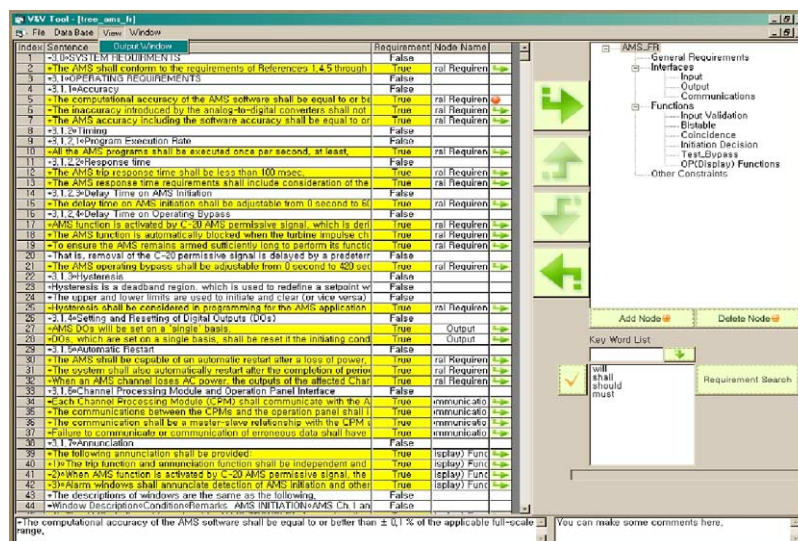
V&V Tool - [tree_ams_fr]

File Data Base View Window

Output Window

| Index | Sentence | Requirement | Node Name |
|---|---|---|---|
| 1 | •3.0•SYSTEM REQUIREMENTS | False | |
| 2 | •The AMS shall conform to the requirements of References 1,4,5 through | True | ral Requiren |
| 3 | •3.1•OPERATING REQUIREMENTS | False | |
| 4 | •3.1.1•Accuracy | False | |
| 5 | •The computational accuracy of the AMS software shall be equal to or be | True | ral Requiren |
| 6 | •The inaccuracy introduced by the analog-to-digital converters shall not | True | ral Requiren |
| 7 | •The AMS accuracy including the software accuracy shall be equal to or | True | ral Requiren |
| 8 | •3.1.2•Timing | False | |
| 9 | •3.1.2.1•Program Execution Rate | False | |
| 10 | •All the AMS programs shall be executed once per second, at least. | True | ral Requiren |
| 11 | •3.1.2.2•Response time | False | |
| 12 | •The AMS trip response time shall be less than 100 msec. | True | ral Requiren |
| 13 | •The AMS response time requirements shall include consideration of the | True | ral Requiren |
| 14 | •3.1.2.3•Delay Time on AMS Initiation | False | |
| 15 | •The delay time on AMS initiation shall be adjustable from 0 second to 6( | True | ral Requiren |
| 16 | •3.1.2.4•Delay Time on Operating Bypass | False | |
| 17 | •AMS function is activated by C-20 AMS permissive signal, which is deri | True | ral Requiren |
| 18 | •The AMS function is automatically blocked when the turbine impulse ch | True | ral Requiren |
| 19 | •To ensure the AMS remains armed sufficiently long to perform its functio | True | ral Requiren |
| 20 | •That is, removal of the C-20 permissive signal is delayed by a predeterr | False | |
| 21 | •The AMS operating bypass shall be adjustable from 0second to 420 sec | True | ral Requiren |
| 22 | •3.1.3•Hysteresis | False | |
| 23 | •Hysteresis is a deadband region, which is used to redefine a setpoint w | False | |
| 24 | •The upper and lower limits are used to initiate and clear (or vice versa) | False | |
| 25 | •Hysteresis shall be considered in programming for the AMS application | True | ral Requiren |
| 26 | •3.1.4•Setting and Resetting of Digital Outputs (DOs) | False | |
| 27 | •AMS DOs will be set on a "single" basis. | True | Output |
| 28 | •DOs, which are set on a single basis, shall be reset if the initiating cond | True | Output |
| 29 | •3.1.5•Automatic Restart | False | |
| 30 | •The AMS shall be capable of an automatic restart after a loss of power, | True | ral Requiren |
| 31 | •The system shall also automatically restart after the completion of perioc | True | ral Requiren |
| 32 | •When an AMS channel loses AC power, the outputs of the affected Char | True | ral Requiren |
| 33 | •3.1.6•Channel Processing Module and Operation Panel Interface | False | |
| 34 | •Each Channel Processing Module (CPM) shall communicate with the A | True | mmunicatio |
| 35 | •The communications between the CPMs and the operation panel shall I | True | mmunicatio |
| 36 | •The communication shall be a master-slave relationship with the CPM a | True | mmunicatio |
| 37 | •Failure to communicate or communication of erroneous data shall have | True | mmunicatio |
| 38 | •3.1.7•Annunciation | False | |
| 39 | •The following annunciation shall be provided: | True | isplay) Func |
| 40 | •1)•The trip function and annunciation function shall be independent and | True | isplay) Func |
| 41 | •2)•When AMS function is activated by C-20 AMS permissive signal, the | True | isplay) Func |
| 42 | •3)•Alarm windows shall annunciate detection of AMS initiation and other | True | isplay) Func |
| 43 | •The descriptions of windows are the same as the following. | False | |
| 44 | •Window Description•Condition•Remarks AMS INITIATION•AMS Ch.1 an | False | |

AMS_FR
General Requirements
Interfaces
Input
Output
Communications
Functions
Input Validation
Bistable
Coincidence
Initiation Decision
Test_Bypass
OP(Display) Functions
Other Constraints

Add Node
Delete Node

Key Word List
will
shall
should
must

Requirement Search

•The computational accuracy of the AMS software shall be equal to or better than $\pm$ 0.1 % of the applicable full-scale range.

You can make some comments here.